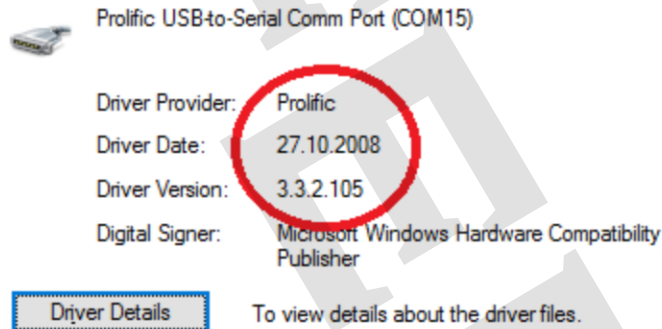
Prolific USB-to-Serial Comm Port (COM15)

| | |
|---|---|
| Driver Provider: | Prolific |
| Driver Date: | 27.10.2008 |
| Driver Version: | 3.3.2.105 |
| Digital Signer: | Microsoft Windows Hardware Compatibility Publisher |

Driver Details To view details about the driver files.